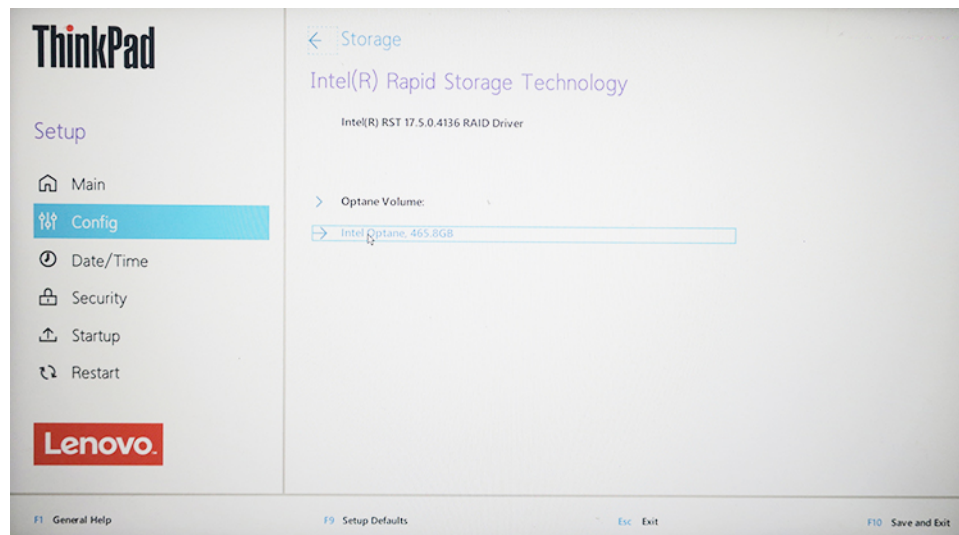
ThinkPad

Setup

Main
Config
Date/Time
Security
Startup
Restart

Lenovo.

← Storage

Intel(R) Rapid Storage Technology

Intel(R) RST 17.5.0.4136 RAID Driver

> Optane Volume:

→ Intel Optane, 465.8GB

F1 General Help
F9 Setup Defaults
Esc Exit
F10 Save and Exit